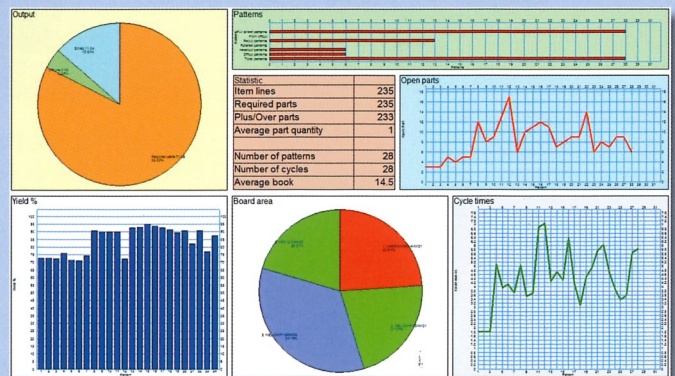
Output

Patterns

| Statistic | |
|---|---|
| Item lines | 235 |
| Required parts | 235 |
| Plus/Over parts | 233 |
| Average part quantity | 1 |
| | |
| Number of patterns | 28 |
| Number of cycles | 28 |
| Average book | 14.5 |

Open parts

Yield %

Board area

Cycle times